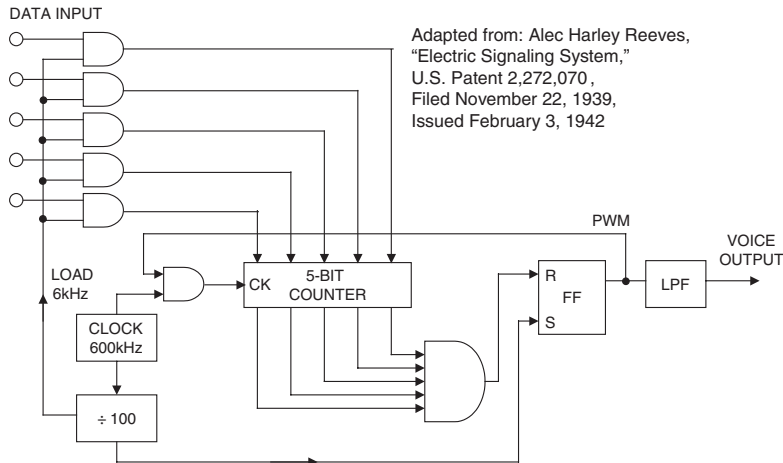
DATA INPUT

Adapted from: Alec Harley Reeves, "Electric Signaling System," U.S. Patent 2,272,070, Filed November 22, 1939, Issued February 3, 1942

PWM

VOICE OUTPUT

LOAD 6kHz

CK

5-BIT COUNTER

R

FF

S

LPF

CLOCK 600kHz

÷ 100